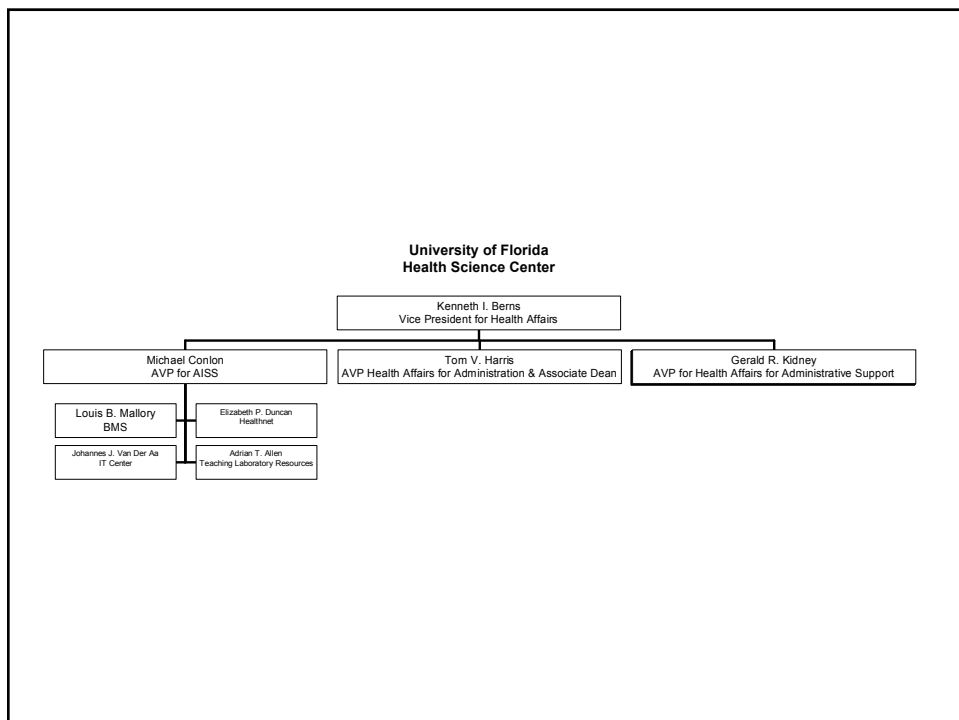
University of Florida
Health Science Center

Kenneth I. Berns
Vice President for Health Affairs

Michael Conlon
AVP for AISS

Tom V. Harris
AVP Health Affairs for Administration & Associate Dean

Gerald R. Kidney
AVP for Health Affairs for Administrative Support

Louis B. Mallory
BMS

Elizabeth P. Duncan
Healthnet

Johannes J. Van Der Aa
IT Center

Adrian T. Allen
Teaching Laboratory Resources